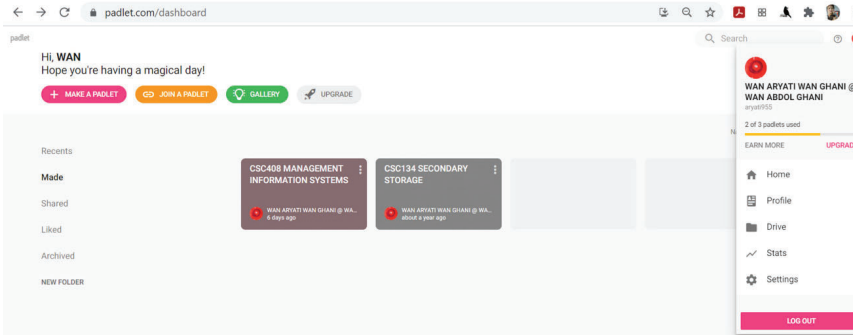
padlet.com/dashboard

padlet

Hi, **WAN**
Hope you're having a magical day!

+ MAKE A PADLET
JOIN A PADLET
GALLERY
UPGRADE

Search

Recents
Made
Shared
Liked
Archived
NEW FOLDER

CSC408 MANAGEMENT INFORMATION SYSTEMS
WAN ARYATI WAN GHANI @ WA...
6 days ago

CSC134 SECONDARY STORAGE
WAN ARYATI WAN GHANI @ WA...
about a year ago

N

WAN ARYATI WAN GHANI @ WAN ABDOL GHANI
aryat955
2 of 3 padlets used
EARN MORE
UPGRAD

Home
Profile
Drive
Stats
Settings

LOG OUT